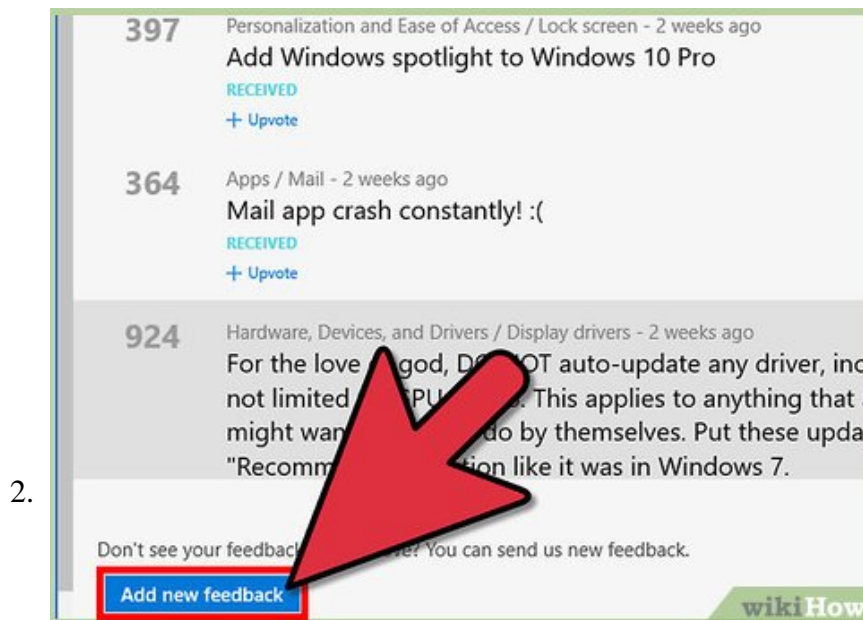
397 Personalization and Ease of Access / Lock screen - 2 weeks ago
Add Windows spotlight to Windows 10 Pro
RECEIVED
+ Upvote

364 Apps / Mail - 2 weeks ago
Mail app crash constantly! :(
RECEIVED
+ Upvote

924 Hardware, Devices, and Drivers / Display drivers - 2 weeks ago
For the love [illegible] god, D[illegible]OT auto-update any driver, inc not limited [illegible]PU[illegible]. This applies to anything that might wan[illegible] do by themselves. Put these upda "Recomm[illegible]tion like it was in Windows 7.

2.

Don't see your feedback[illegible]? You can send us new feedback.
Add new feedback

wikiHow